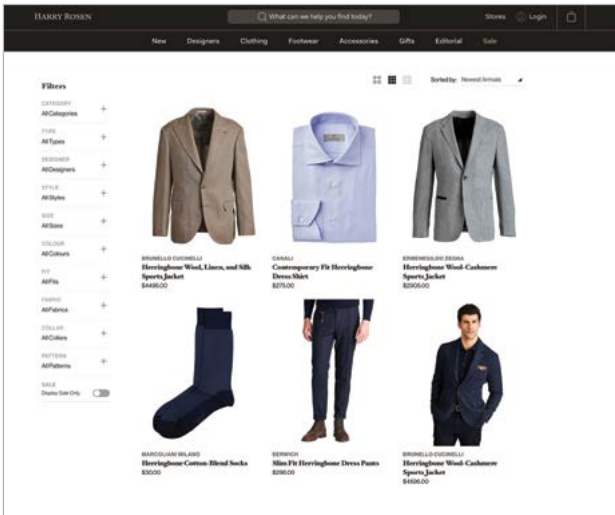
HARRY ROSEN

What can we help you find today?

Stores Login

New Designers Clothing Footwear Accessories Gifts Editorial Sale

Filters

Sorted by: Newest Arrivals

CATEGORY
All Categories

TYPE
All Types

DESIGNER
All Designers

STYLE
All Styles

SIZE
All Sizes

COLOUR
All Colours

FIT
All Fits

FABRIC
All Fabrics

COLLAR
All Collars

PATTERN
All Patterns

SALE
Display Sale Only

BRUNELLO CUCINELLI
Herringbone Wool, Linen, and Silk Sports Jacket
$4495.00

CANALI
Contemporary Fit Herringbone Dress Shirt
$275.00

ERMENEGILDO ZEGNA
Herringbone Wool-Cashmere Sports Jacket
$2905.00

MARCOLIANI MILANO
Herringbone Cotton-Blend Socks
$30.00

BERWICH
Slim Fit Herringbone Dress Pants
$295.00

BRUNELLO CUCINELLI
Herringbone Wool-Cashmere Sports Jacket
$4595.00